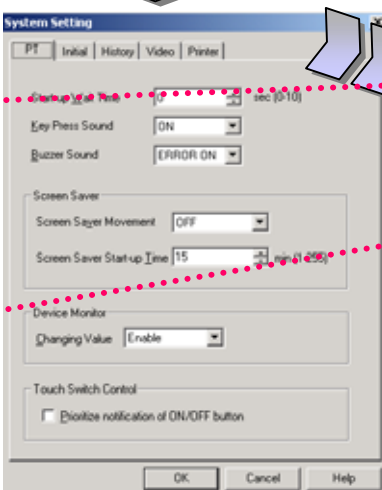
System Setting

PT | Initial | History | Video | Printer

Startup Wait Time 0 sec (0-10)

Key Press Sound ON

Buzzer Sound ERROR ON

Screen Saver

Screen Saver Movement OFF

Screen Saver Start-up Time 15 min (1-255)

Device Monitor

Changing Value Enable

Touch Switch Control

Prioritize notification of ON/OFF button

OK Cancel Help